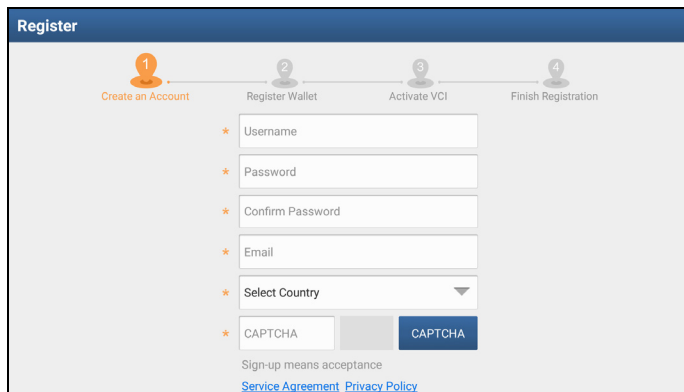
Register

1
Create an Account
2
Register Wallet
3
Activate VCI
4
Finish Registration

* Username
* Password
* Confirm Password
* Email
* Select Country
* CAPTCHA
CAPTCHA

Sign-up means acceptance
Service Agreement Privacy Policy